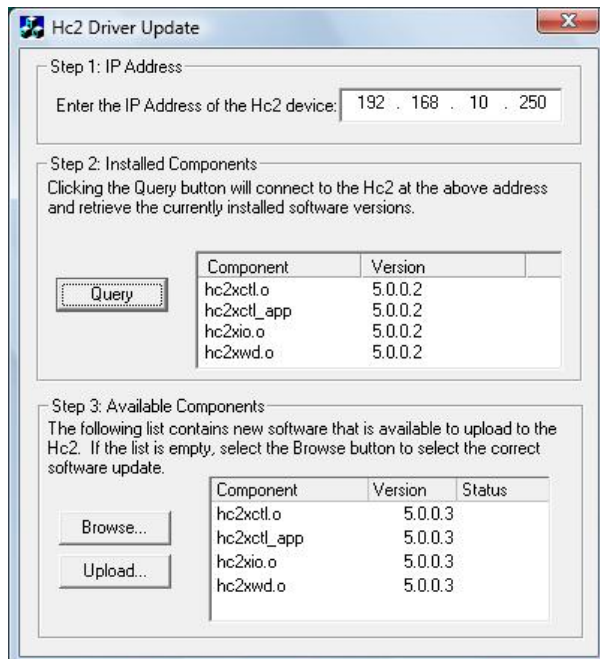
Hc2 Driver Update

Step 1: IP Address

Enter the IP Address of the Hc2 device: 192 . 168 . 10 . 250

Step 2: Installed Components

Clicking the Query button will connect to the Hc2 at the above address and retrieve the currently installed software versions.

Query

| Component | Version |
|---|---|
| hc2xctl.o | 5.0.0.2 |
| hc2xctl_app | 5.0.0.2 |
| hc2xio.o | 5.0.0.2 |
| hc2xwd.o | 5.0.0.2 |

Step 3: Available Components

The following list contains new software that is available to upload to the Hc2. If the list is empty, select the Browse button to select the correct software update.

Browse...

Upload...

| Component | Version | Status |
|---|---|---|
| hc2xctl.o | 5.0.0.3 | |
| hc2xctl_app | 5.0.0.3 | |
| hc2xio.o | 5.0.0.3 | |
| hc2xwd.o | 5.0.0.3 | |